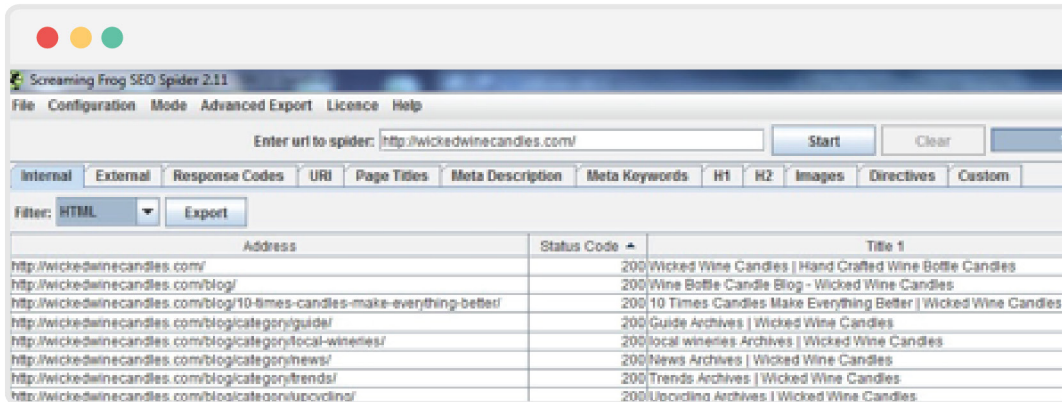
Screaming Frog SEO Spider 2.11

File Configuration Mode Advanced Export Licence Help

Enter url to spider: http://wickedwinecandles.com/ Start Clear

Internal External Response Codes URI Page Titles Meta Description Meta Keywords H1 H2 Images Directives Custom

Filter: HTML Export

| Address | Status Code | Title 1 |
|---|---|---|
| http://wickedwinecandles.com/ | 200 | Wicked Wine Candles \| Hand Crafted Wine Bottle Candles |
| http://wickedwinecandles.com/blog/ | 200 | Wine Bottle Candle Blog - Wicked Wine Candles |
| http://wickedwinecandles.com/blog/10-times-candles-make-everything-better/ | 200 | 10 Times Candles Make Everything Better \| Wicked Wine Candles |
| http://wickedwinecandles.com/blog/category/guide/ | 200 | Guide Archives \| Wicked Wine Candles |
| http://wickedwinecandles.com/blog/category/local-wineries/ | 200 | local wineries Archives \| Wicked Wine Candles |
| http://wickedwinecandles.com/blog/category/news/ | 200 | News Archives \| Wicked Wine Candles |
| http://wickedwinecandles.com/blog/category/trends/ | 200 | Trends Archives \| Wicked Wine Candles |
| http://wickedwinecandles.com/blog/category/upcycling/ | 200 | Upcycling Archives \| Wicked Wine Candles |